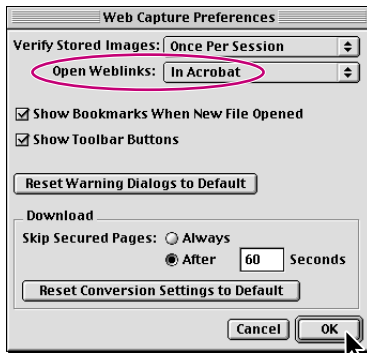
Web Capture Preferences

Verify Stored Images: Once Per Session

Open Weblinks: In Acrobat

Show Bookmarks When New File Opened

Show Toolbar Buttons

Reset Warning Dialogs to Default

Download

Skip Secured Pages: Always

After 60 Seconds

Reset Conversion Settings to Default

Cancel OK